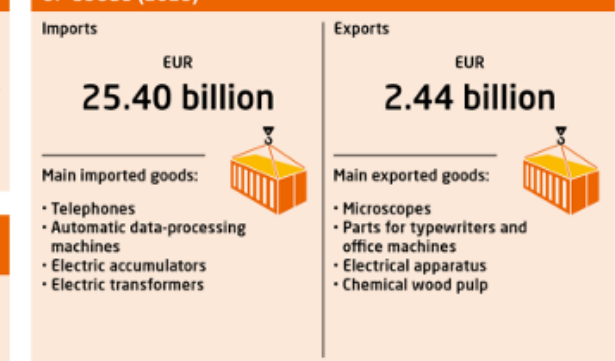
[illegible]

Imports

EUR
25.40 billion

Main imported goods:

- Telephones
- Automatic data-processing machines
- Electric accumulators
- Electric transformers

Exports

EUR
2.44 billion

Main exported goods:

- Microscopes
- Parts for typewriters and office machines
- Electrical apparatus
- Chemical wood pulp